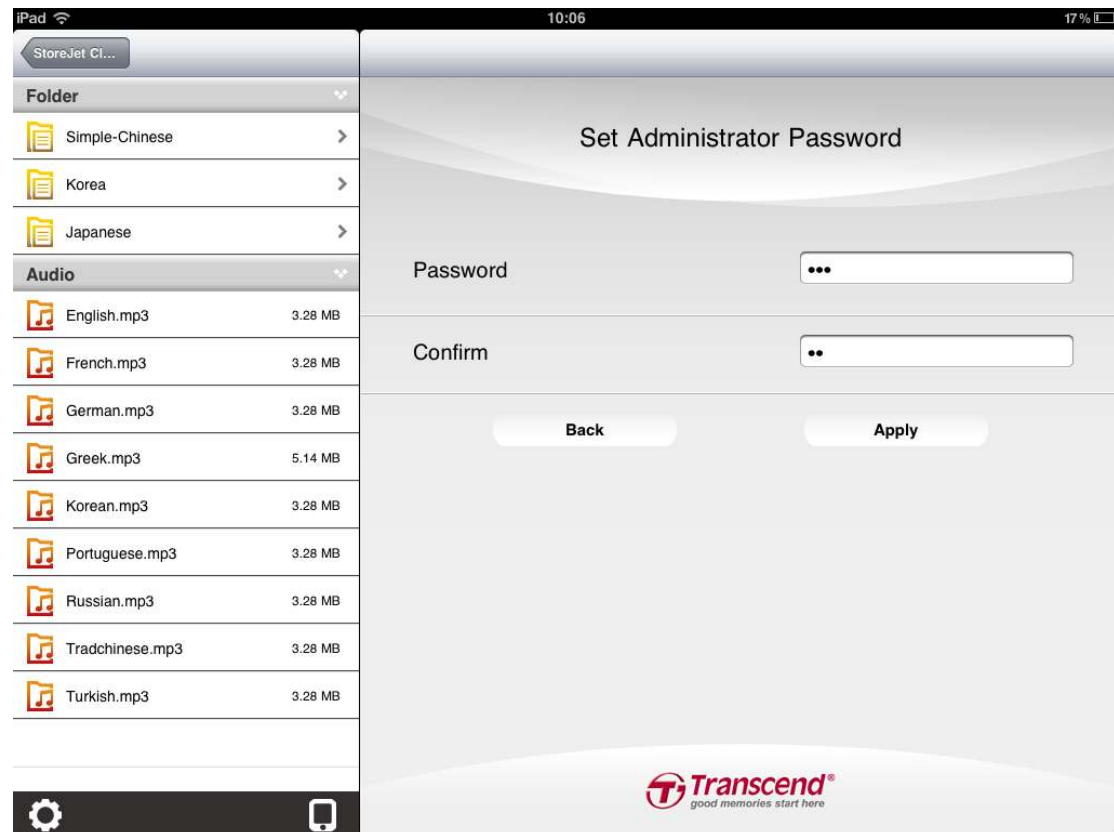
iPad
10:06
17 %

StoreJet Cl...

Folder
Simple-Chinese
Korea
Japanese

Audio
English.mp3 3.28 MB
French.mp3 3.28 MB
German.mp3 3.28 MB
Greek.mp3 5.14 MB
Korean.mp3 3.28 MB
Portuguese.mp3 3.28 MB
Russian.mp3 3.28 MB
Tradchinese.mp3 3.28 MB
Turkish.mp3 3.28 MB

Set Administrator Password

Password •••

Confirm ••

Back
Apply

Transcend®
good memories start here